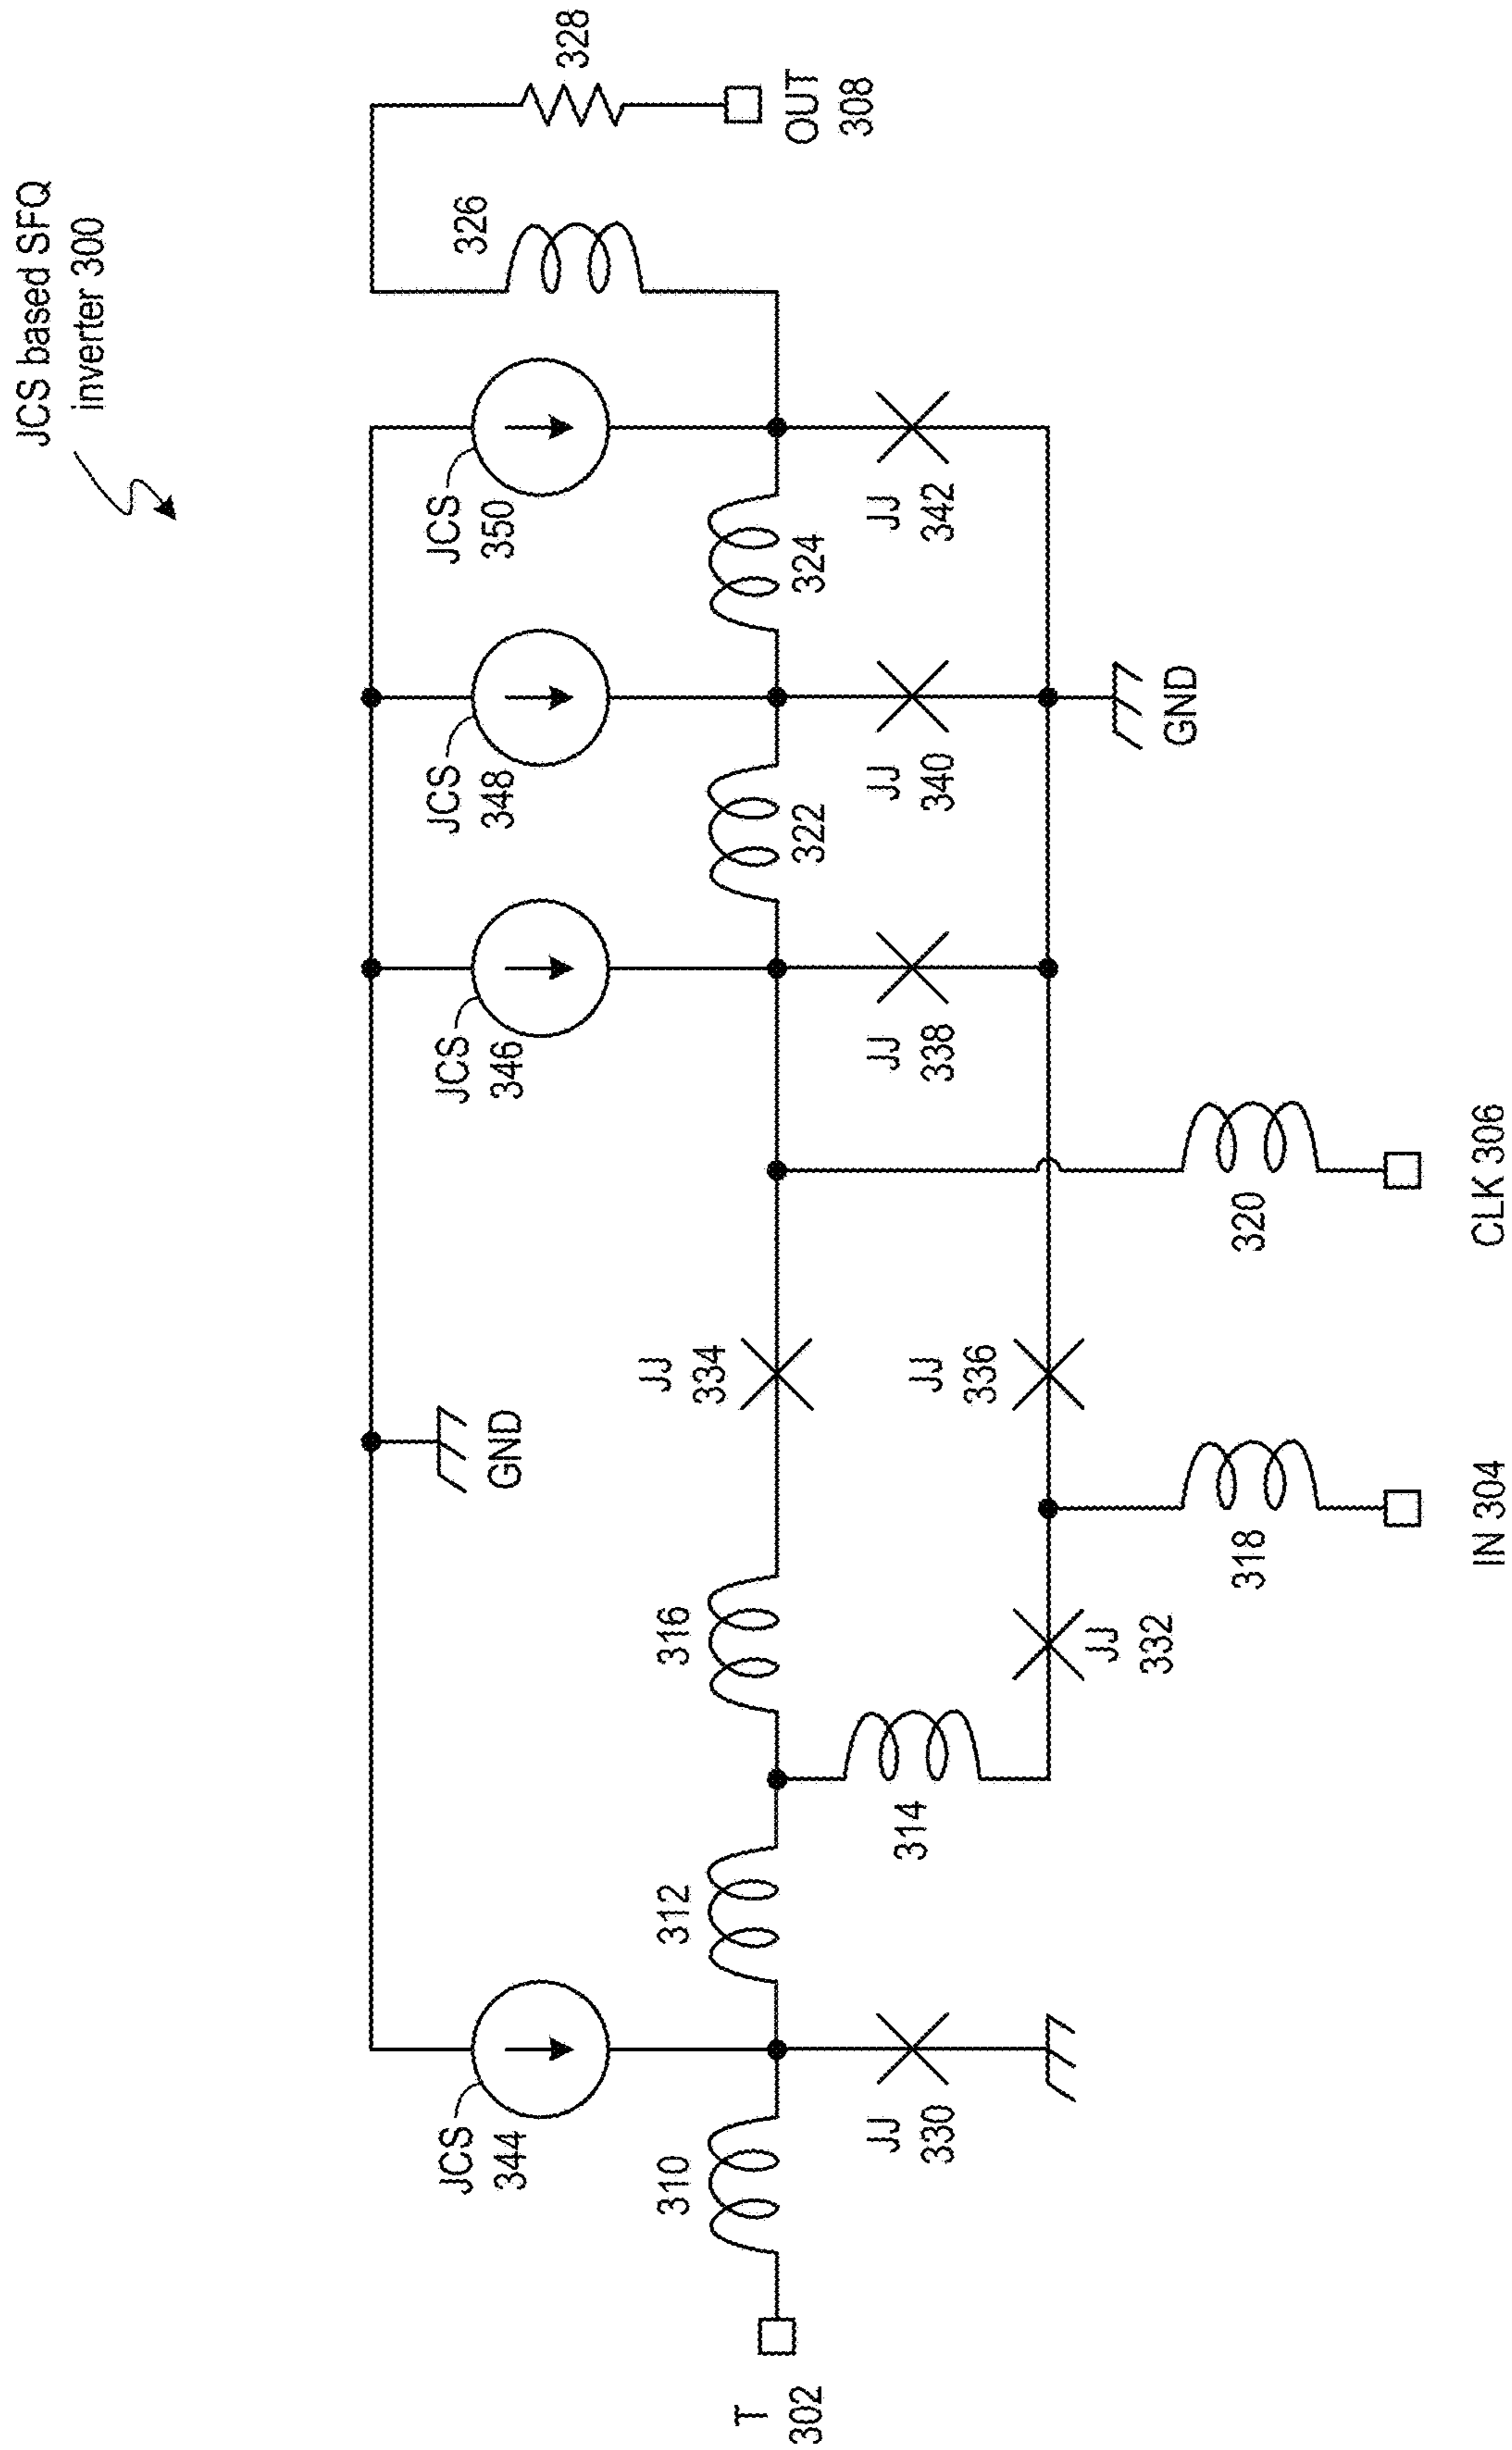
JCS based SFQ inverter 300

328

OUT 308

326

JCS 350

324

JJ 342

JCS 348

322

JJ 340

GND

JCS 346

JJ 338

320

CLK 306

JJ 334

JJ 336

GND

318

IN 304

316

JJ 332

314

312

JCS 344

JJ 330

310

T 302